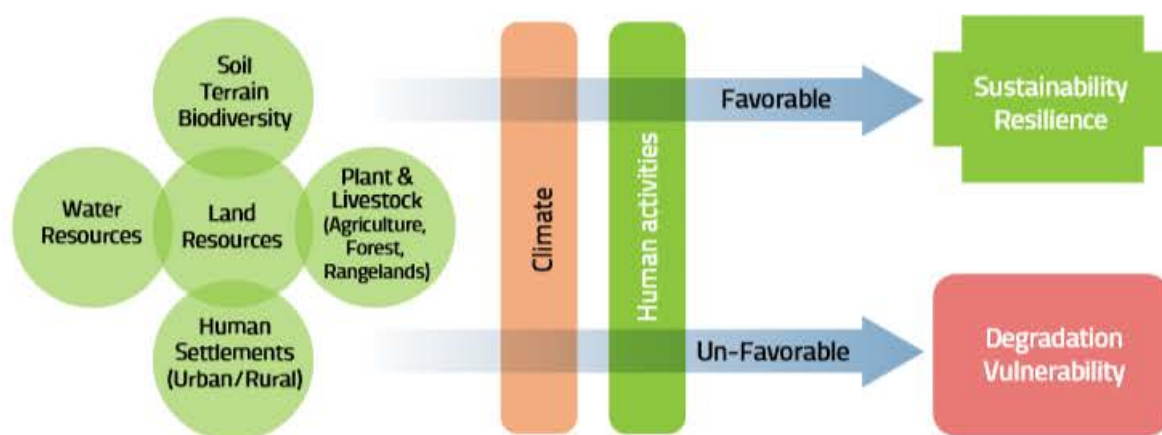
Soil
Terrain
Biodiversity

Water
Resources

Land
Resources

Plant &
Livestock
(Agriculture,
Forest,
Rangelands)

Human
Settlements
(Urban/Rural)

Climate

Human activities

Favorable

Un-Favorable

Sustainability
Resilience

Degradation
Vulnerability